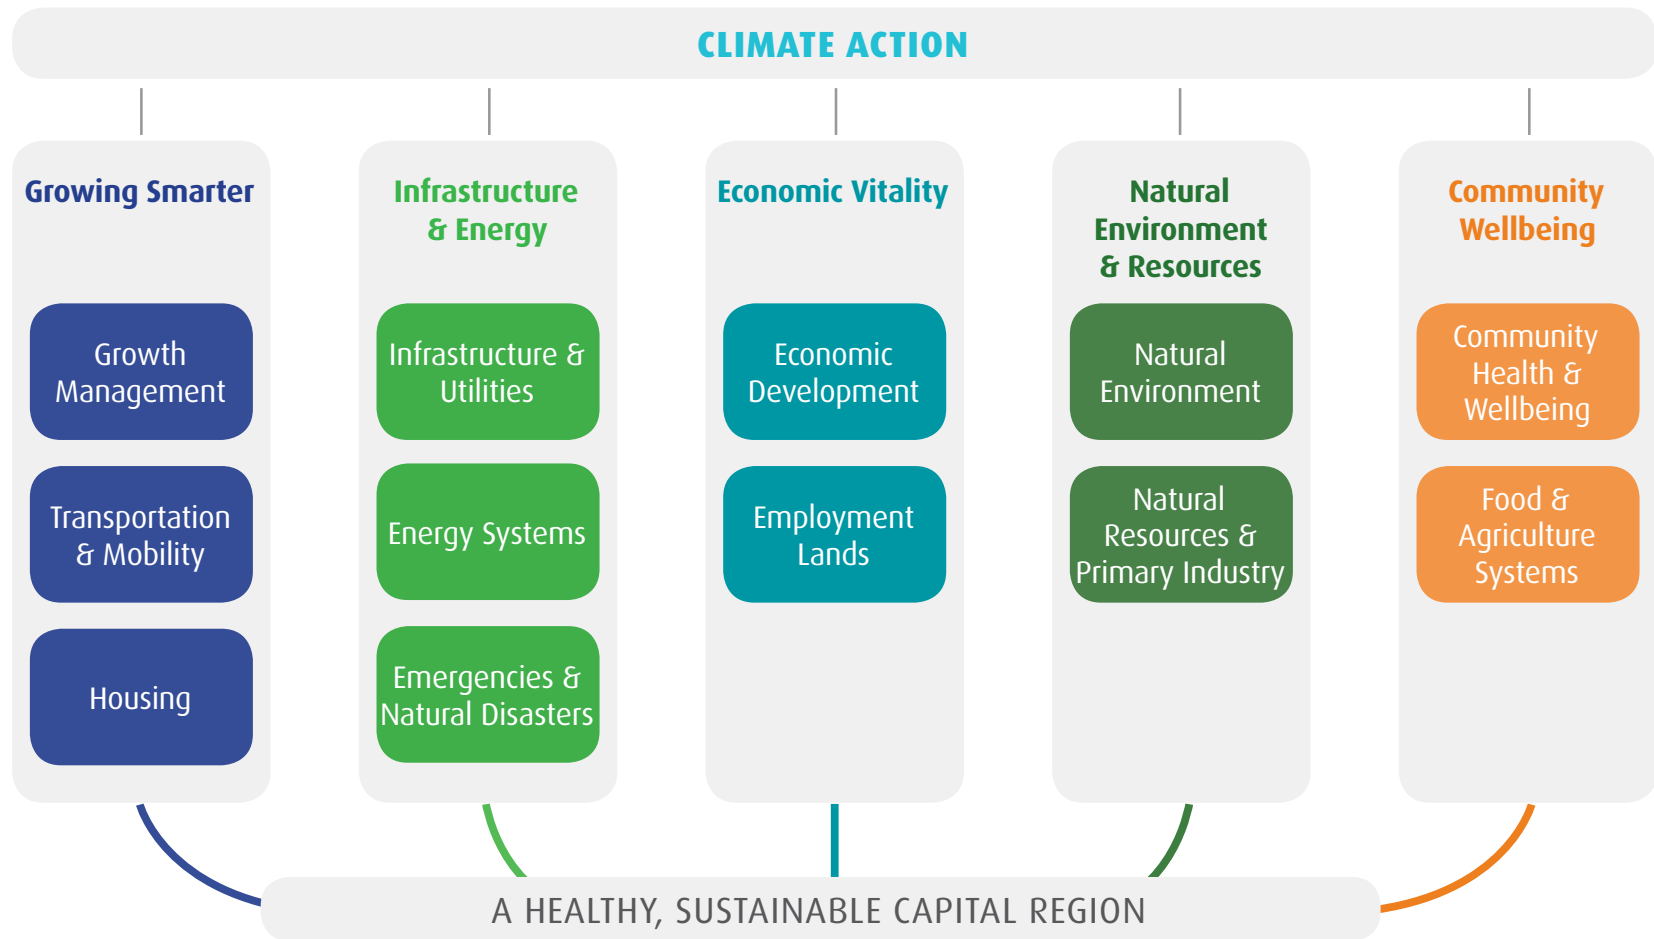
CLIMATE ACTION

Growing Smarter

Growth Management

Transportation & Mobility

Housing

Infrastructure & Energy

Infrastructure & Utilities

Energy Systems

Emergencies & Natural Disasters

Economic Vitality

Economic Development

Employment Lands

Natural Environment & Resources

Natural Environment

Natural Resources & Primary Industry

Community Wellbeing

Community Health & Wellbeing

Food & Agriculture Systems

A HEALTHY, SUSTAINABLE CAPITAL REGION